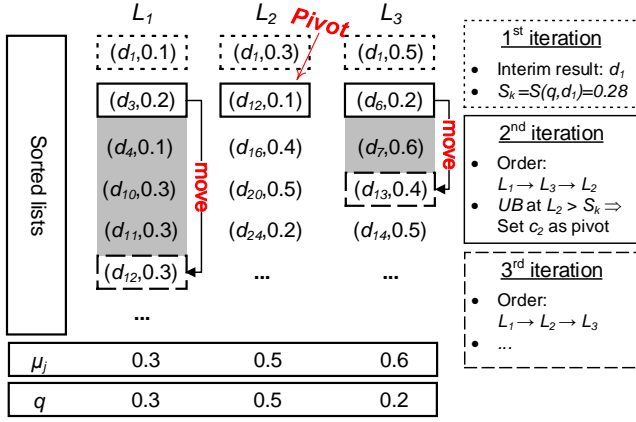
$L_1$ $L_2$ $L_3$

Pivot

Sorted lists

| $L_1$ | $L_2$ | $L_3$ |
|---|---|---|
| ($d_1$,0.1) | ($d_1$,0.3) | ($d_1$,0.5) |
| ($d_3$,0.2) | ($d_{12}$,0.1) | ($d_6$,0.2) |
| ($d_4$,0.1) | ($d_{16}$,0.4) | ($d_7$,0.6) |
| ($d_{10}$,0.3) | ($d_{20}$,0.5) | ($d_{13}$,0.4) |
| ($d_{11}$,0.3) | ($d_{24}$,0.2) | ($d_{14}$,0.5) |
| ($d_{12}$,0.3) | ... | ... |
| ... | | |

move

move

| $\mu_j$ | 0.3 | 0.5 | 0.6 |
|---|---|---|---|
| $q$ | 0.3 | 0.5 | 0.2 |

1st iteration
• Interim result: $d_1$
• $S_k$=$S(q,d_1)$=0.28

2nd iteration
• Order: $L_1 \rightarrow L_3 \rightarrow L_2$
• $UB$ at $L_2 > S_k \Rightarrow$ Set $c_2$ as pivot

3rd iteration
• Order: $L_1 \rightarrow L_2 \rightarrow L_3$
• ...